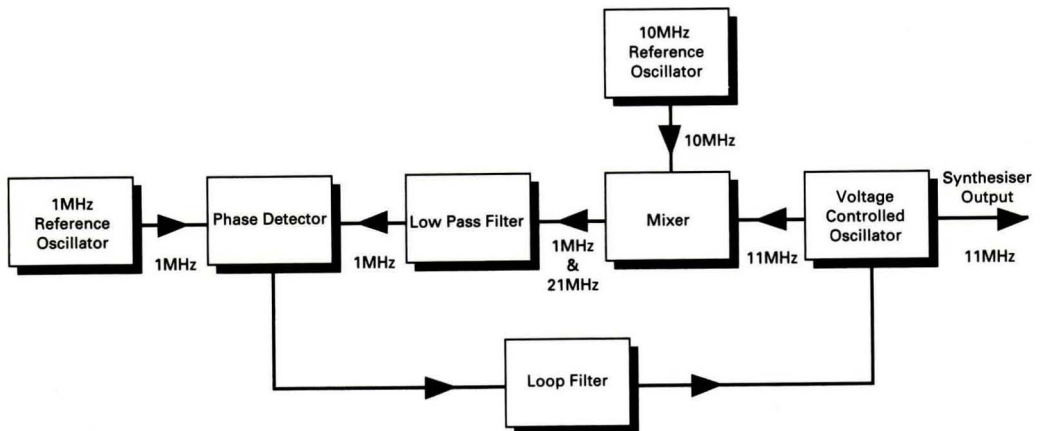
10MHz Reference Oscillator

10MHz

1MHz Reference Oscillator

1MHz

Phase Detector

1MHz

Low Pass Filter

1MHz & 21MHz

Mixer

11MHz

Voltage Controlled Oscillator

Synthesiser Output

11MHz

Loop Filter